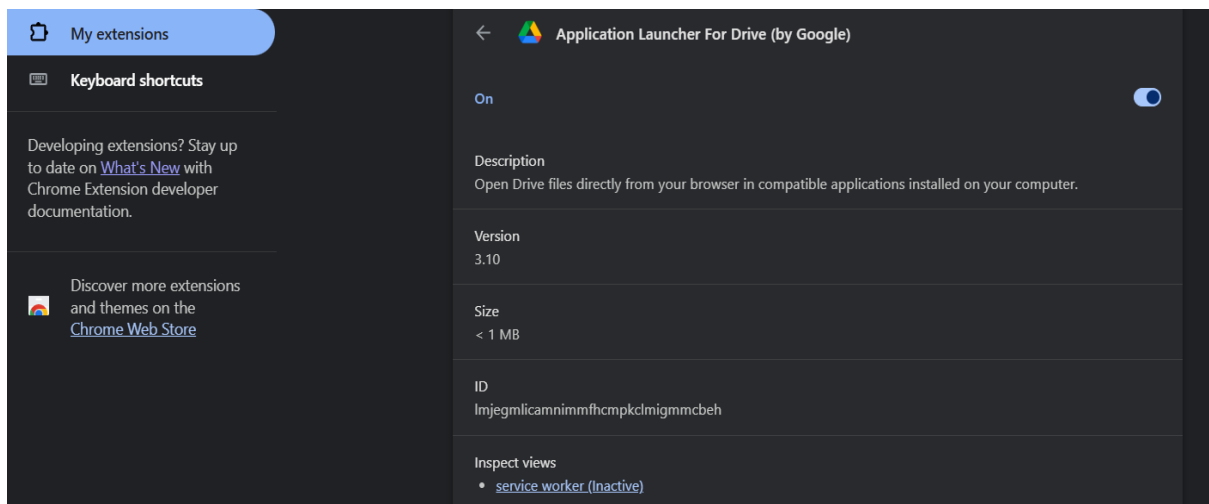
My extensions

Keyboard shortcuts

Developing extensions? Stay up to date on What's New with Chrome Extension developer documentation.

Discover more extensions and themes on the Chrome Web Store

Application Launcher For Drive (by Google)

On

Description
Open Drive files directly from your browser in compatible applications installed on your computer.

Version
3.10

Size
< 1 MB

ID
lmjegmlicamnimmfhcmpkclmigmmcbeh

Inspect views
• service worker (Inactive)